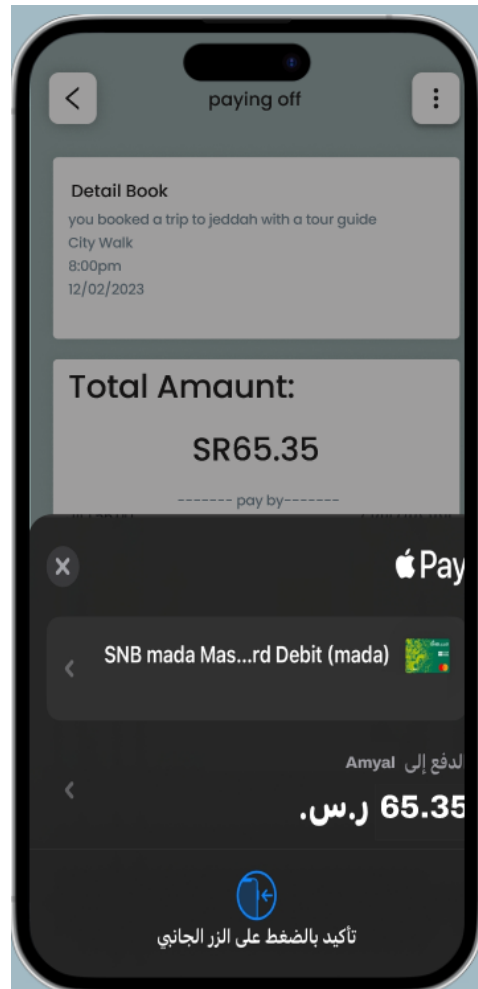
paying off

Detail Book
you booked a trip to jeddah with a tour guide
City Walk
8:00pm
12/02/2023

Total Amaunt:
SR65.35
------- pay by-------

Pay

SNB mada Mas...rd Debit (mada)

الدفع إلى Amyal
65.35 ر.س.

تأكيد بالضغط على الزر الجانبي